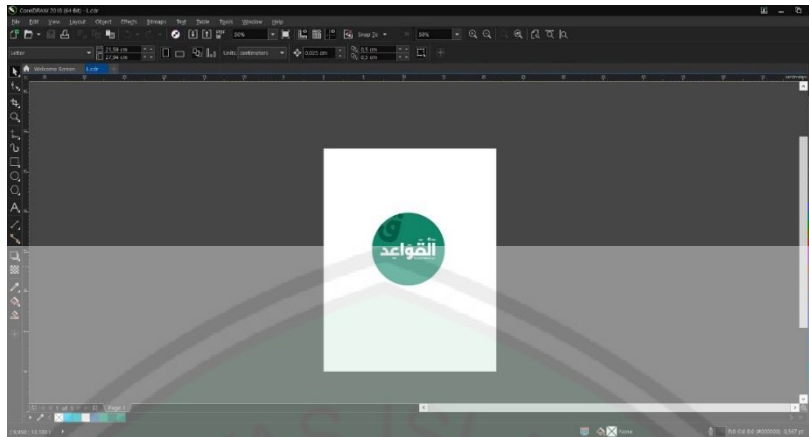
CorelDRAW 2018 (64-Bit) - 1.cdr

File Edit View Layout Object Effects Bitmaps Text Table Tools Window Help

38% Snap To 38%

Letter 21.59 cm 27.94 cm Units: centimeters 0.025 cm 0.5 cm 0.5 cm

Welcome Screen 1.cdr

القواعد

Page 1

None